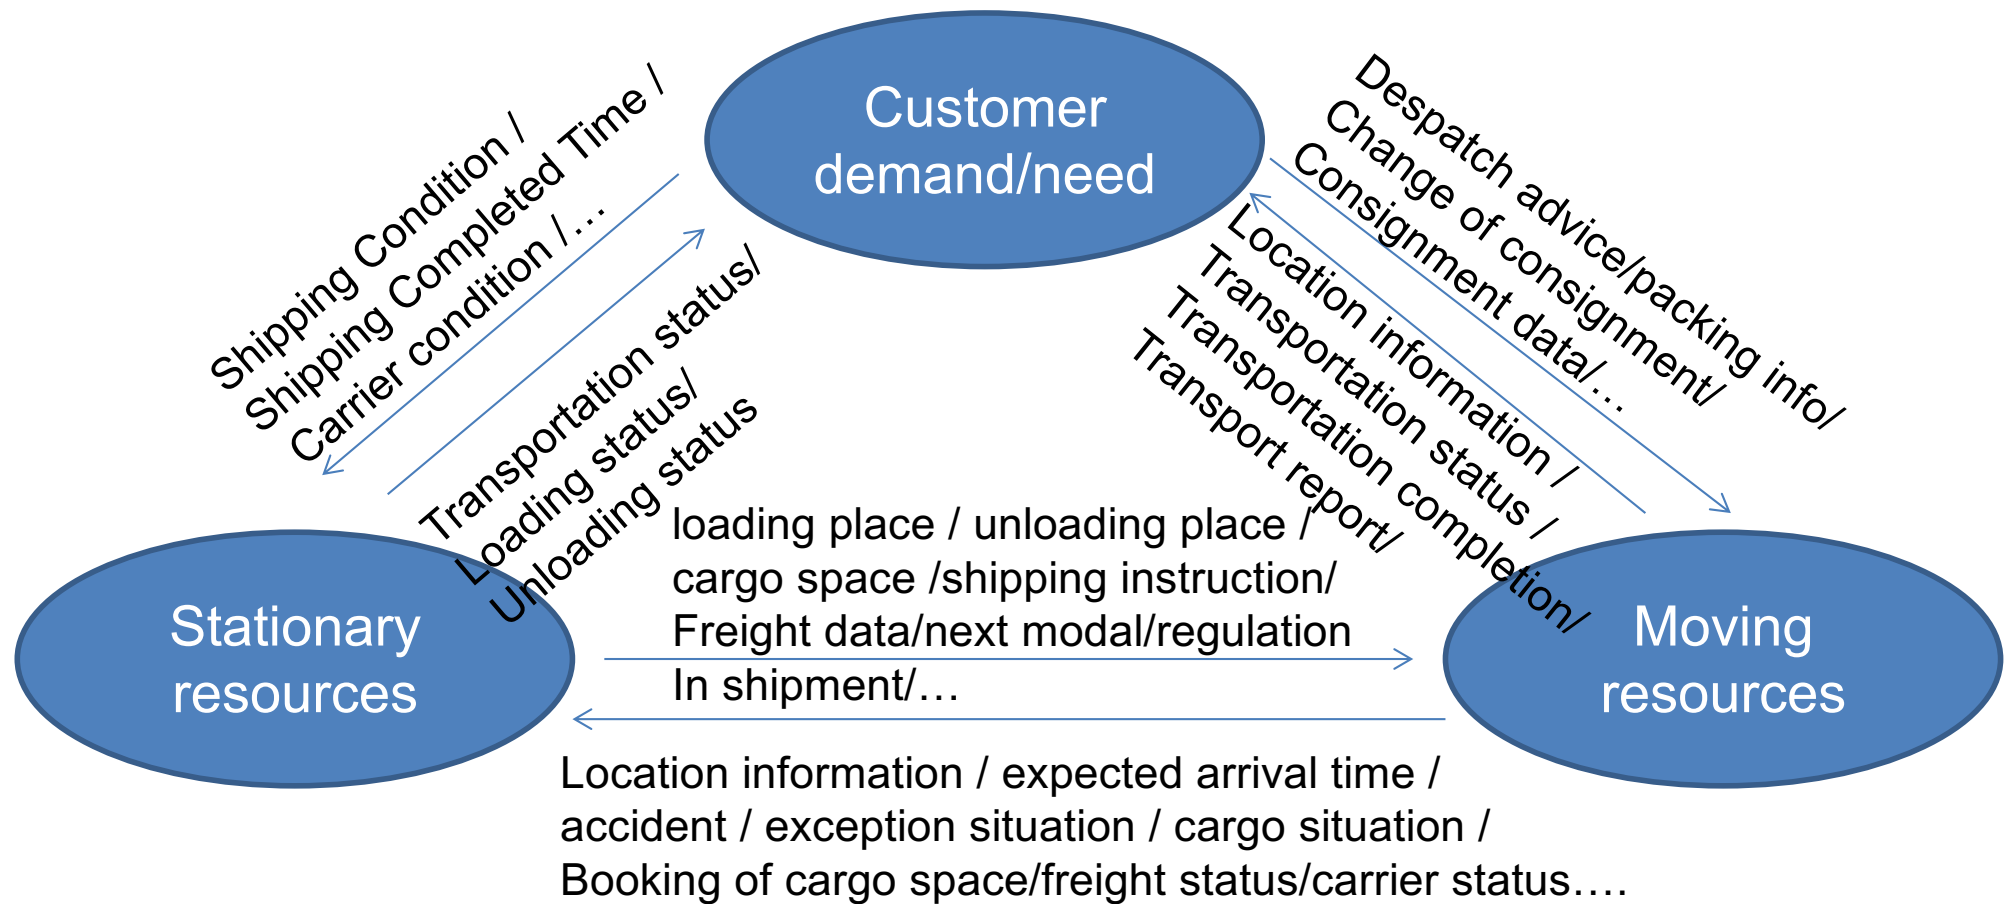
Customer demand/need

Shipping Condition /
Shipping Completed Time /
Carrier condition /…

Transportation status/
Loading status/
Unloading status

Despatch advice/packing info/
Change of consignment/
Consignment data/…

Location information /
Transportation status /
Transportation completion/
Transport report/

Stationary resources

Moving resources

loading place / unloading place /
cargo space /shipping instruction/
Freight data/next modal/regulation
In shipment/…

Location information / expected arrival time /
accident / exception situation / cargo situation /
Booking of cargo space/freight status/carrier status….